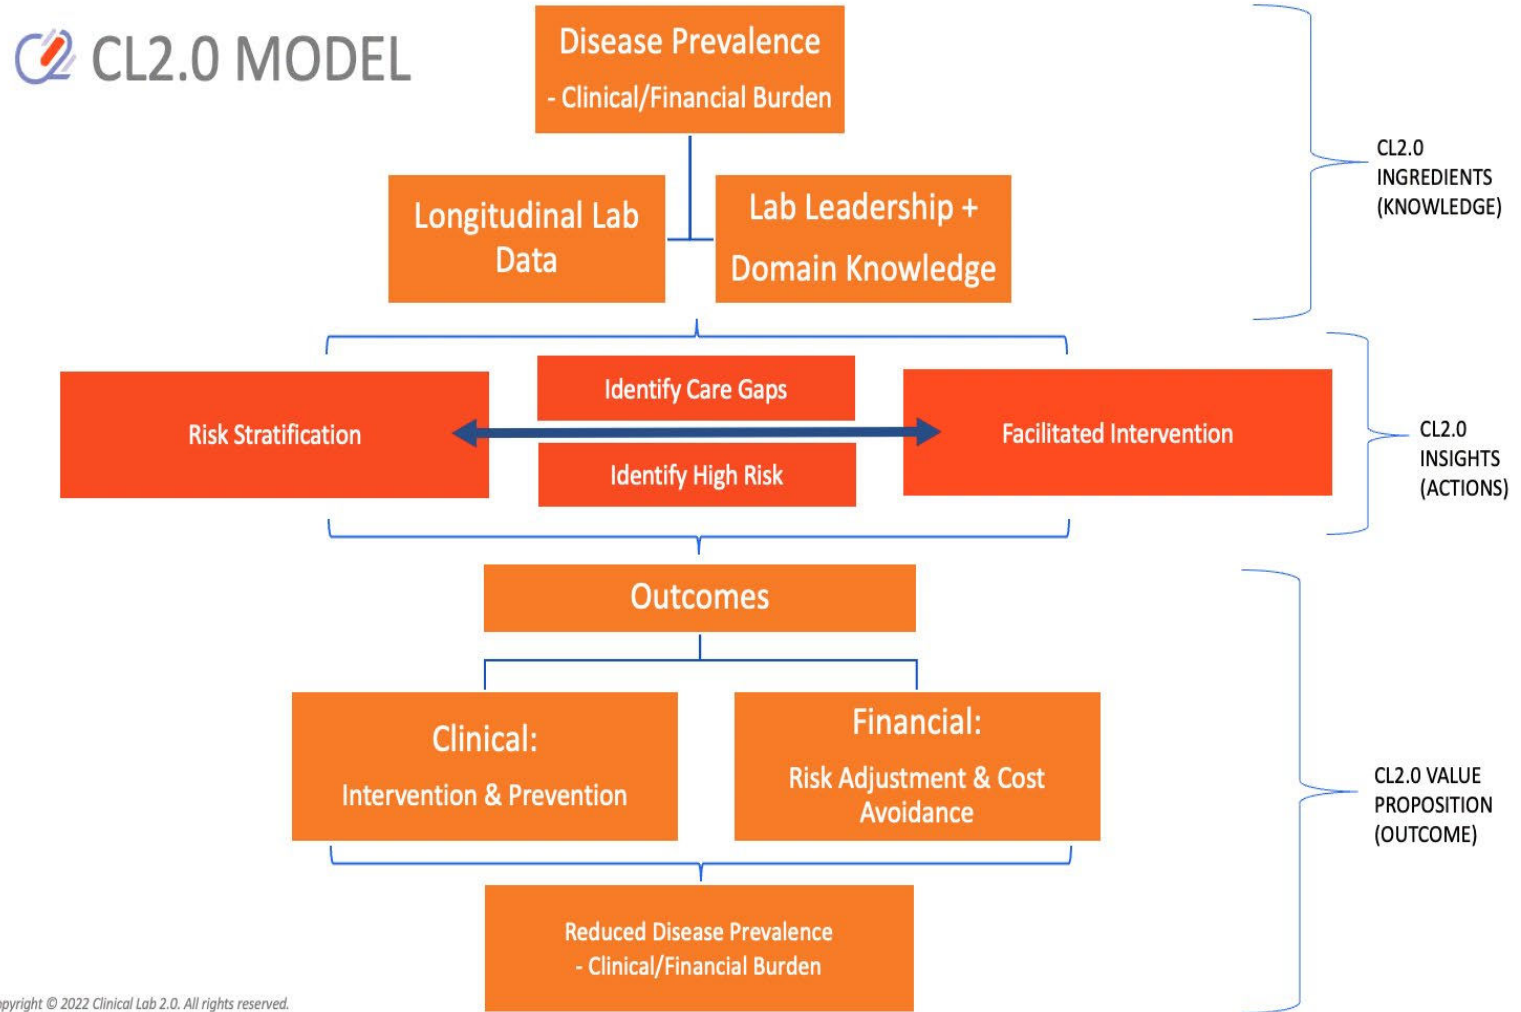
CL2.0 MODEL

Disease Prevalence
- Clinical/Financial Burden

Longitudinal Lab Data

Lab Leadership + Domain Knowledge

CL2.0 INGREDIENTS (KNOWLEDGE)

Risk Stratification

Identify Care Gaps

Identify High Risk

Facilitated Intervention

CL2.0 INSIGHTS (ACTIONS)

Outcomes

Clinical:
Intervention & Prevention

Financial:
Risk Adjustment & Cost Avoidance

Reduced Disease Prevalence
- Clinical/Financial Burden

CL2.0 VALUE PROPOSITION (OUTCOME)

pyright © 2022 Clinical Lab 2.0. All rights reserved.